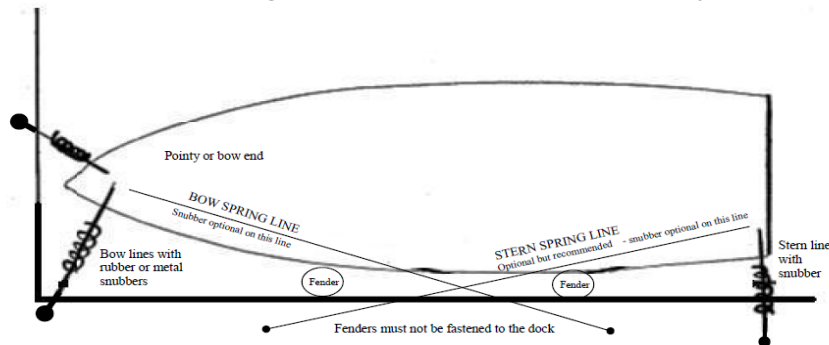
Pointy or bow end

BOW SPRING LINE
Snubber optional on this line

STERN SPRING LINE
Optional but recommended - snubber optional on this line

Bow lines with rubber or metal snubbers

Stern line with snubber

Fender

Fender

Fenders must not be fastened to the dock